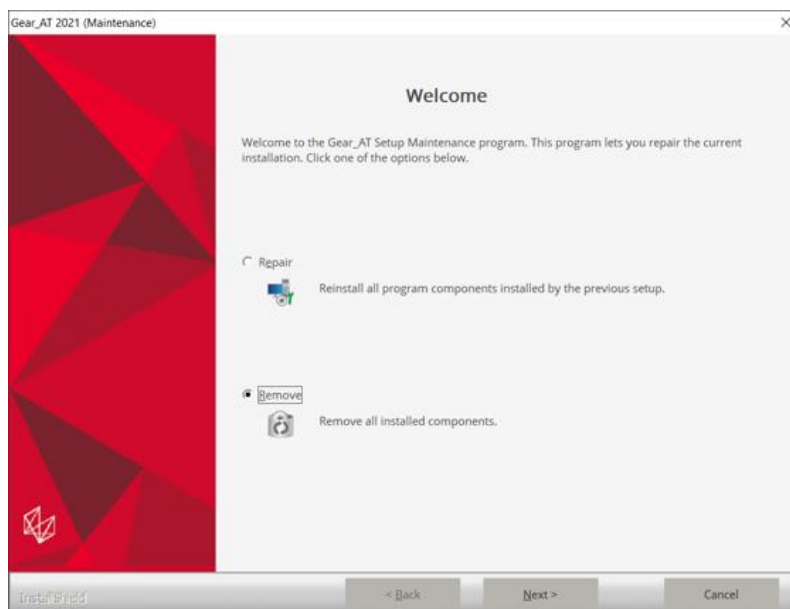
Gear_AT 2021 (Maintenance)

×

Welcome

Welcome to the Gear_AT Setup Maintenance program. This program lets you repair the current installation. Click one of the options below.

Repair

Reinstall all program components installed by the previous setup.

Remove

Remove all installed components.

InstallShield

< Back

Next >

Cancel